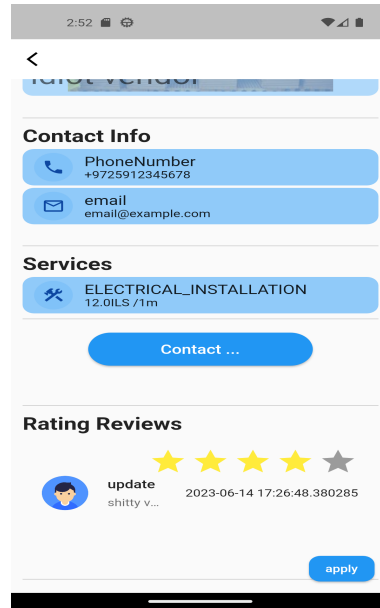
2:52

<

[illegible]

Contact Info

PhoneNumber
+9725912345678

email
email@example.com

Services

ELECTRICAL_INSTALLATION
12.0ILS /1m

Contact ...

Rating Reviews

update
shitty v...

2023-06-14 17:26:48.380285

apply